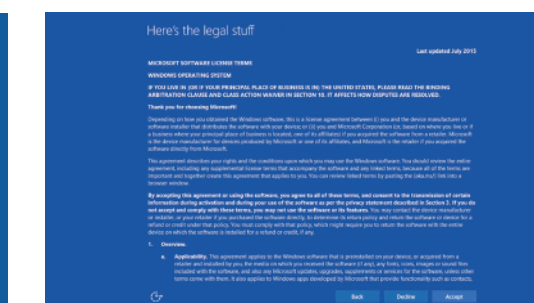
Here's the legal stuff

Last updated July 2015

MICROSOFT SOFTWARE LICENSE TERMS

WINDOWS OPERATING SYSTEM

IF YOU LIVE IN (OR IF YOUR PRINCIPAL PLACE OF BUSINESS IS IN) THE UNITED STATES, PLEASE READ THE BINDING ARBITRATION CLAUSE AND CLASS ACTION WAIVER IN SECTION 10. IT AFFECTS HOW DISPUTES ARE RESOLVED.

Thank you for choosing Microsoft!

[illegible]

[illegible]

By accepting this agreement or using the software, you agree to all of these terms, and consent to the transmission of certain information during activation and during your use of the software as per the privacy statement described in Section 3. If you do not accept and comply with these terms, you may not use the software or its features. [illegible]

1. Overview.

a. Applicability. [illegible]

Back Decline Accept